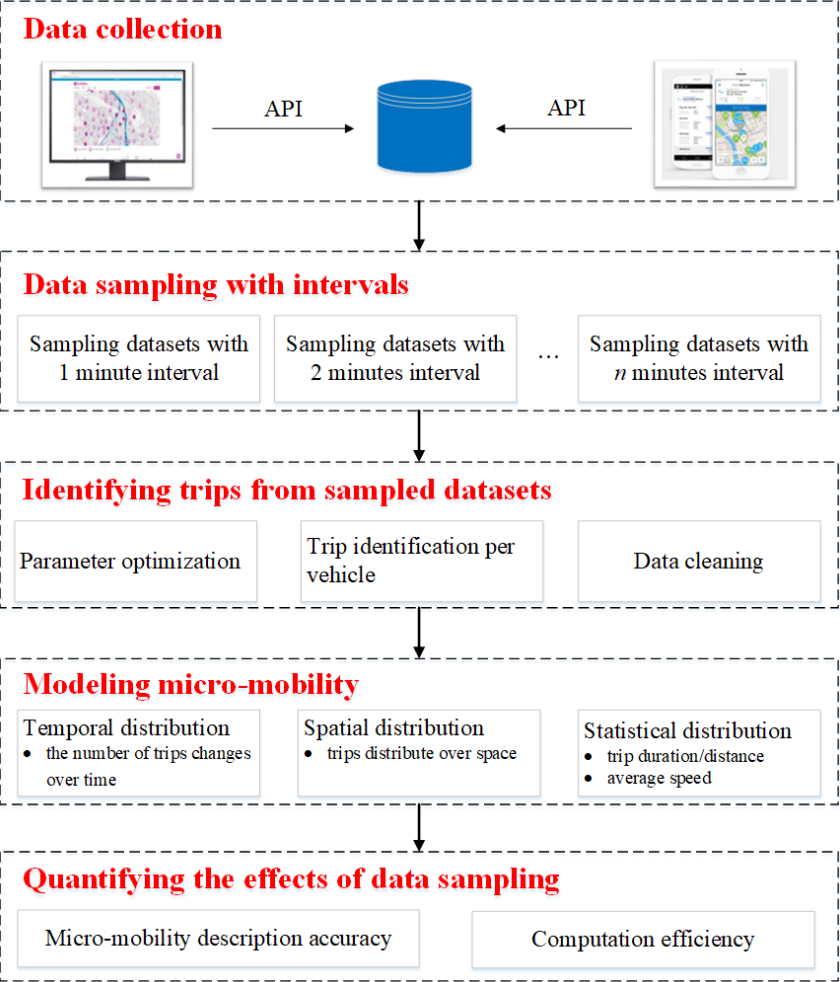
Data collection

API

API

Data sampling with intervals

Sampling datasets with 1 minute interval

Sampling datasets with 2 minutes interval

…

Sampling datasets with $n$ minutes interval

Identifying trips from sampled datasets

Parameter optimization

Trip identification per vehicle

Data cleaning

Modeling micro-mobility

Temporal distribution
• the number of trips changes over time

Spatial distribution
• trips distribute over space

Statistical distribution
• trip duration/distance
• average speed

Quantifying the effects of data sampling

Micro-mobility description accuracy

Computation efficiency